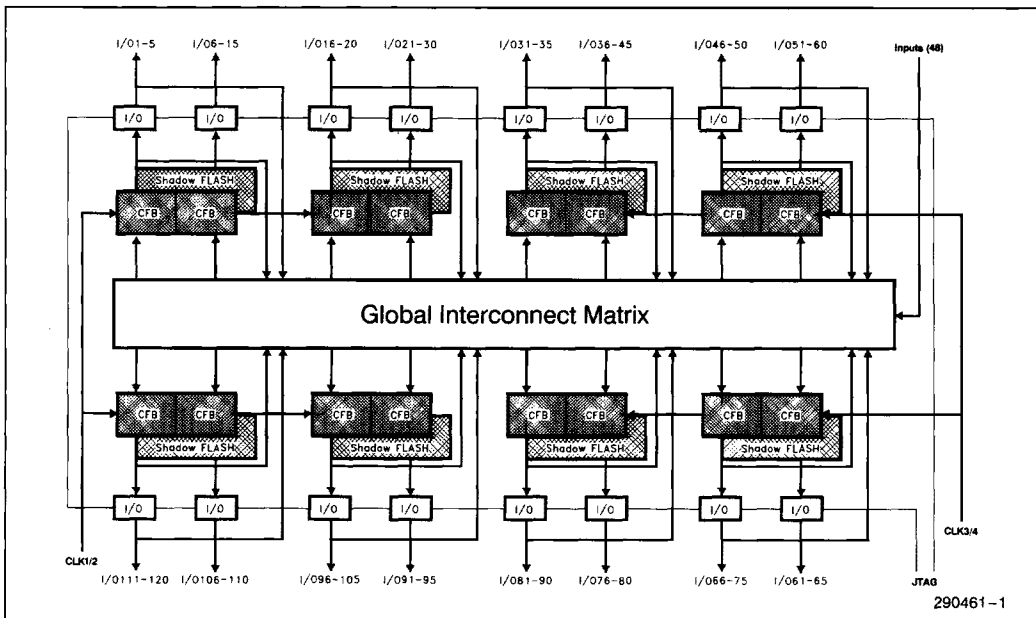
I/O1-5
I/O6-15
I/O16-20
I/O21-30
I/O31-35
I/O36-45
I/O46-50
I/O51-60
Inputs (48)

I/O I/O I/O I/O I/O I/O I/O I/O

Shadow FLASH
CFB CFB
Shadow FLASH
CFB CFB
Shadow FLASH
CFB CFB
Shadow FLASH
CFB CFB

Global Interconnect Matrix

CFB CFB
Shadow FLASH
CFB CFB
Shadow FLASH
CFB CFB
Shadow FLASH
CFB CFB
Shadow FLASH

I/O I/O I/O I/O I/O I/O I/O I/O

CLK1/2
CLK3/4
JTAG

I/O111-120
I/O106-110
I/O96-105
I/O91-95
I/O81-90
I/O76-80
I/O66-75
I/O61-65

290461-1